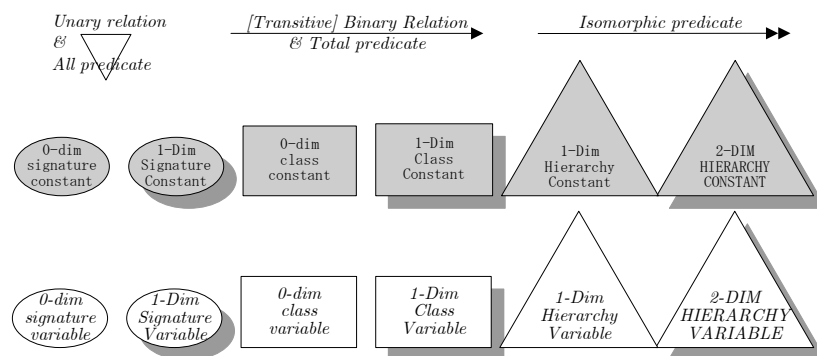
Unary relation & All predicate

[Transitive] Binary Relation & Total predicate

Isomorphic predicate

0-dim signature constant

1-Dim Signature Constant

0-dim class constant

1-Dim Class Constant

1-Dim Hierarchy Constant

2-DIM HIERARCHY CONSTANT

0-dim signature variable

1-Dim Signature Variable

0-dim class variable

1-Dim Class Variable

1-Dim Hierarchy Variable

2-DIM HIERARCHY VARIABLE